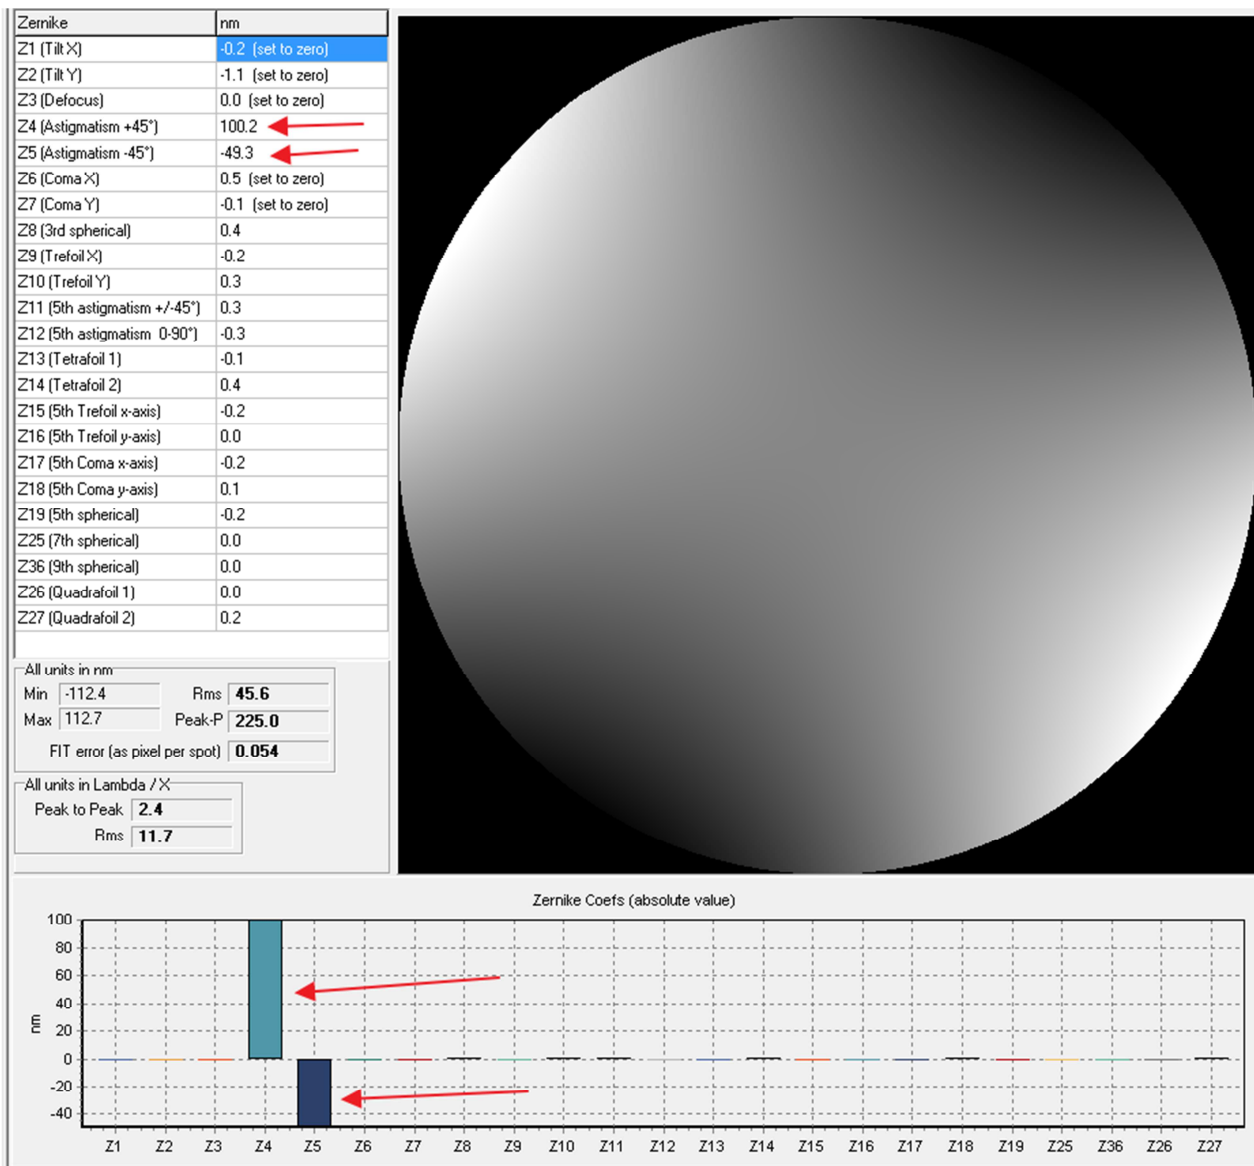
| Zernike | nm |
|---|---|
| Z1 (Tilt X) | -0.2 (set to zero) |
| Z2 (Tilt Y) | -1.1 (set to zero) |
| Z3 (Defocus) | 0.0 (set to zero) |
| Z4 (Astigmatism +45°) | 100.2 |
| Z5 (Astigmatism -45°) | -49.3 |
| Z6 (Coma X) | 0.5 (set to zero) |
| Z7 (Coma Y) | -0.1 (set to zero) |
| Z8 (3rd spherical) | 0.4 |
| Z9 (Trefoil X) | -0.2 |
| Z10 (Trefoil Y) | 0.3 |
| Z11 (5th astigmatism +/-45°) | 0.3 |
| Z12 (5th astigmatism 0-90°) | -0.3 |
| Z13 (Tetrafoil 1) | -0.1 |
| Z14 (Tetrafoil 2) | 0.4 |
| Z15 (5th Trefoil x-axis) | -0.2 |
| Z16 (5th Trefoil y-axis) | 0.0 |
| Z17 (5th Coma x-axis) | -0.2 |
| Z18 (5th Coma y-axis) | 0.1 |
| Z19 (5th spherical) | -0.2 |
| Z25 (7th spherical) | 0.0 |
| Z36 (9th spherical) | 0.0 |
| Z26 (Quadrafoil 1) | 0.0 |
| Z27 (Quadrafoil 2) | 0.2 |

All units in nm
Min -112.4 Rms 45.6
Max 112.7 Peak-P 225.0
FIT error (as pixel per spot) 0.054

All units in Lambda / X
Peak to Peak 2.4
Rms 11.7

Zernike Coefs (absolute value)

100 80 60 40 20 0 -20 -40
nm

Z1 Z2 Z3 Z4 Z5 Z6 Z7 Z8 Z9 Z10 Z11 Z12 Z13 Z14 Z15 Z16 Z17 Z18 Z19 Z25 Z36 Z26 Z27